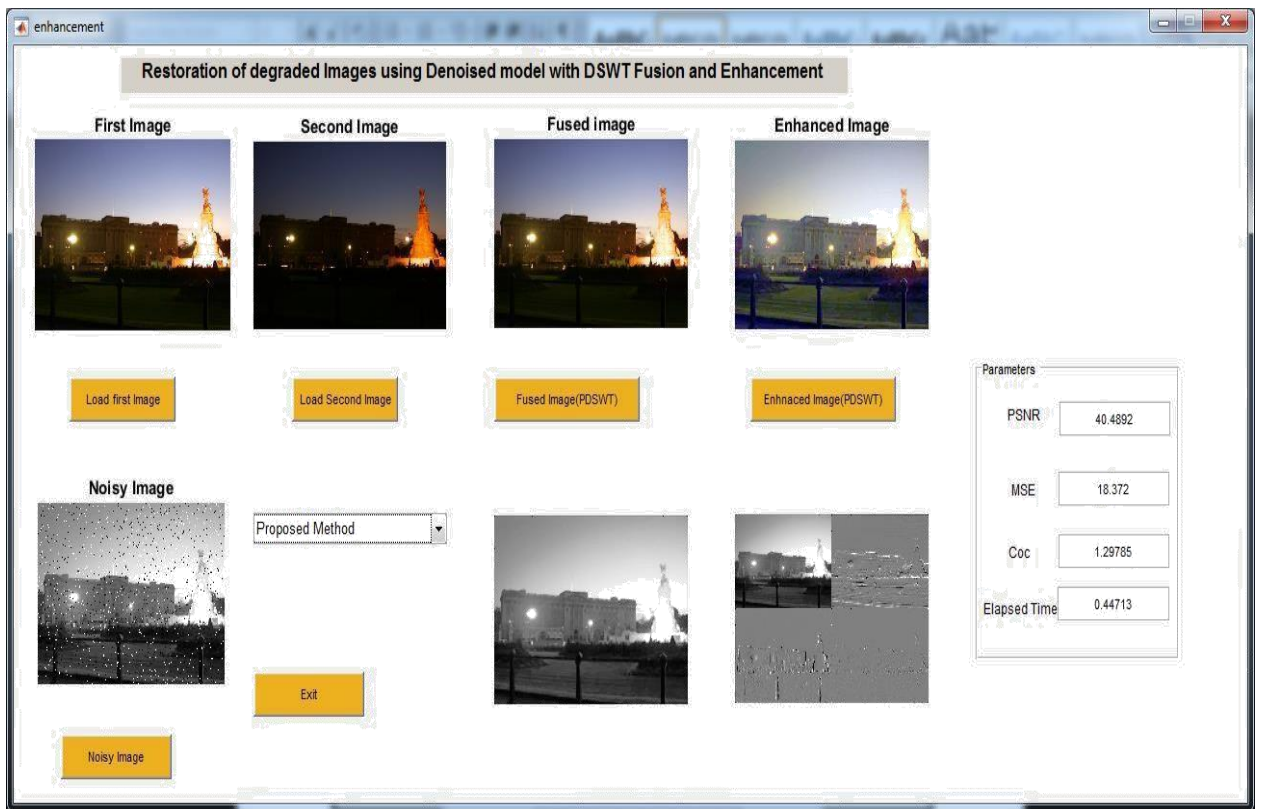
enhancement

Restoration of degraded Images using Denoised model with DSWT Fusion and Enhancement

First Image

Second Image

Fused image

Enhanced Image

Load first Image

Load Second Image

Fused Image(PDSWT)

Enhnaced Image(PDSWT)

Parameters

| | |
|---|---|
| PSNR | 40.4892 |
| MSE | 18.372 |
| Coc | 1.29785 |
| Elapsed Time | 0.44713 |

Noisy Image

Proposed Method

Exit

Noisy Image